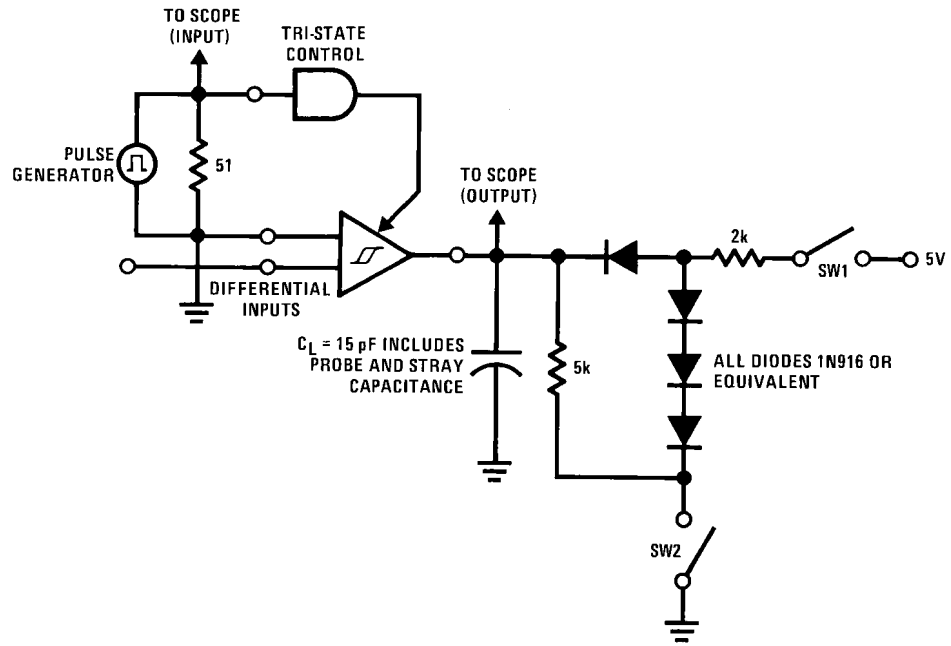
TO SCOPE (INPUT)

TRI-STATE CONTROL

PULSE GENERATOR

51

TO SCOPE (OUTPUT)

2k

SW1

5V

DIFFERENTIAL INPUTS

$C_L$ = 15 pF INCLUDES PROBE AND STRAY CAPACITANCE

5k

ALL DIODES 1N916 OR EQUIVALENT

SW2